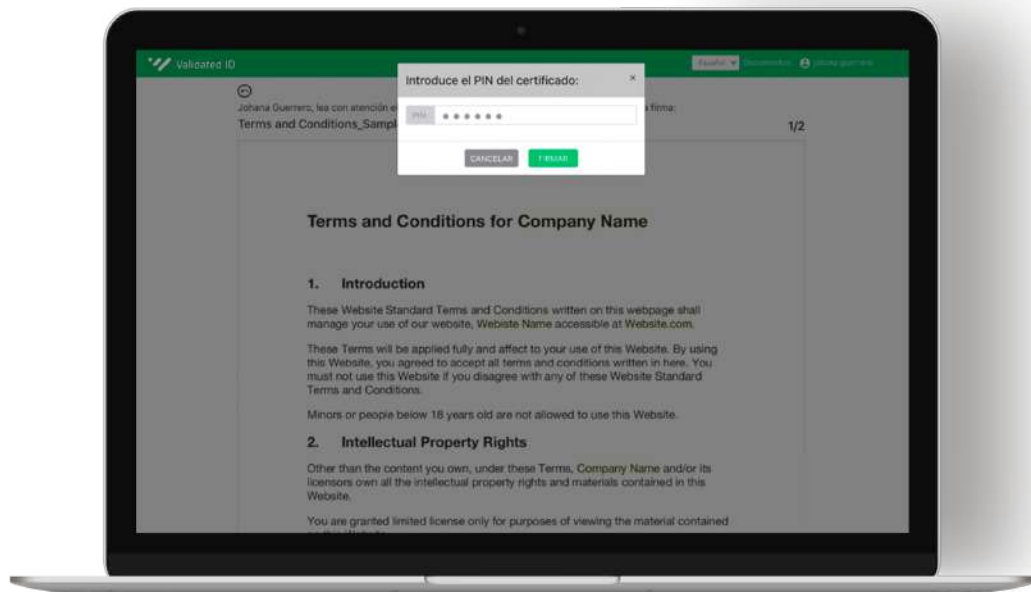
Validated ID

Español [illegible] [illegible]

Introduce el PIN del certificado:

×

PIN ••••••

CANCELAR FIRMAR

Johana Guerrero, lea con atención e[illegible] firma:

Terms and Conditions_Sampl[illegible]

1/2

Terms and Conditions for Company Name

1. Introduction

These Website Standard Terms and Conditions written on this webpage shall manage your use of our website, Webiste Name accessible at Website.com.

These Terms will be applied fully and affect to your use of this Website. By using this Website, you agreed to accept all terms and conditions written in here. You must not use this Website if you disagree with any of these Website Standard Terms and Conditions.

Minors or people below 18 years old are not allowed to use this Website.

2. Intellectual Property Rights

Other than the content you own, under these Terms, Company Name and/or its licensors own all the intellectual property rights and materials contained in this Website.

You are granted limited license only for purposes of viewing the material contained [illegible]